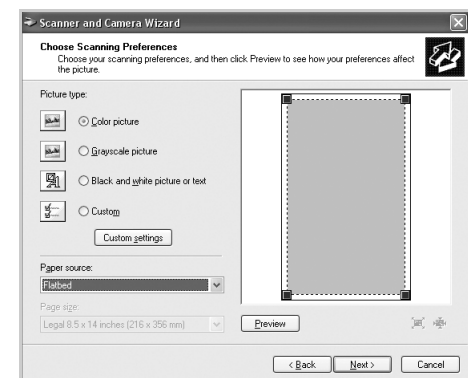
Scanner and Camera Wizard

Choose Scanning Preferences
Choose your scanning preferences, and then click Preview to see how your preferences affect the picture.

Picture type:

Color picture

Grayscale picture

Black and white picture or text

Custom

Custom settings

Paper source:
Flatbed

Page size:
Legal 8.5 x 14 inches (216 x 356 mm)

Preview

< Back
Next >
Cancel